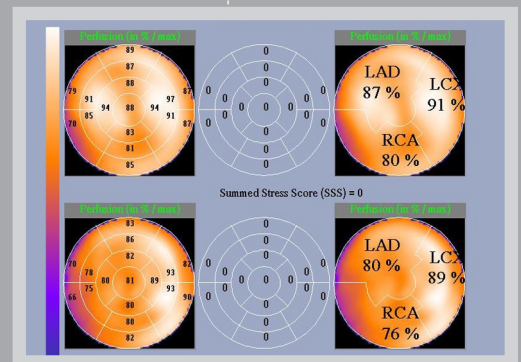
Perfusion (in % / max)

89
87
88
79 91 94 88 94 97 87
85 91
70 83 82
81
85

0
0
0
0 0 0 0 0 0 0
0 0
0
0
0

Perfusion (in % / max)

LAD
87 %
LCX
91 %
RCA
80 %

Summed Stress Score (SSS) = 0

Perfusion (in % / max)

83
86
82
70 78 80 81 89 93 87
75 93
66 80 90
80
82

0
0
0
0 0 0 0 0 0 0
0 0
0
0
0

Perfusion (in % / max)

LAD
80 %
LCX
89 %
RCA
76 %